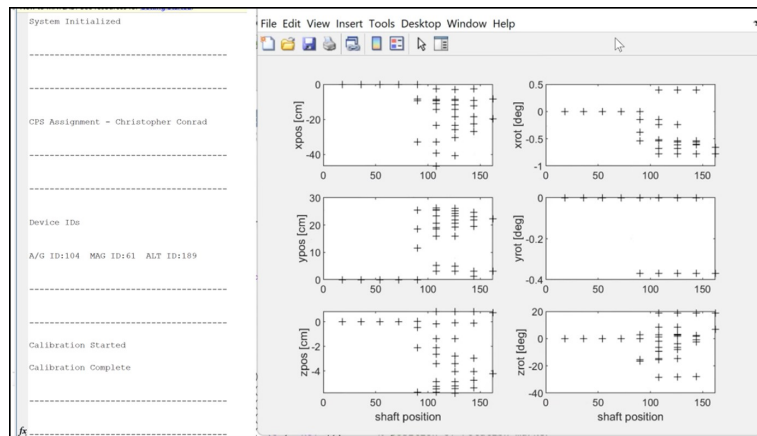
System Initialized

----------------------------------------

----------------------------------------

CPS Assignment - Christopher Conrad

----------------------------------------

----------------------------------------

Device IDs

A/G ID:104 MAG ID:61 ALT ID:189

----------------------------------------

----------------------------------------

Calibration Started

Calibration Complete

----------------------------------------

$f_x$

File Edit View Insert Tools Desktop Window Help

| Axis label | Ticks |
|---|---|
| xpos [cm] | 0, -20, -40 |
| xrot [deg] | 0.5, 0, -0.5, -1 |
| ypos [cm] | 30, 20, 10, 0 |
| yrot [deg] | 0, -0.2, -0.4 |
| zpos [cm] | 0, -2, -4 |
| zrot [deg] | 20, 0, -20, -40 |

0 50 100 150
shaft position

0 50 100 150
shaft position